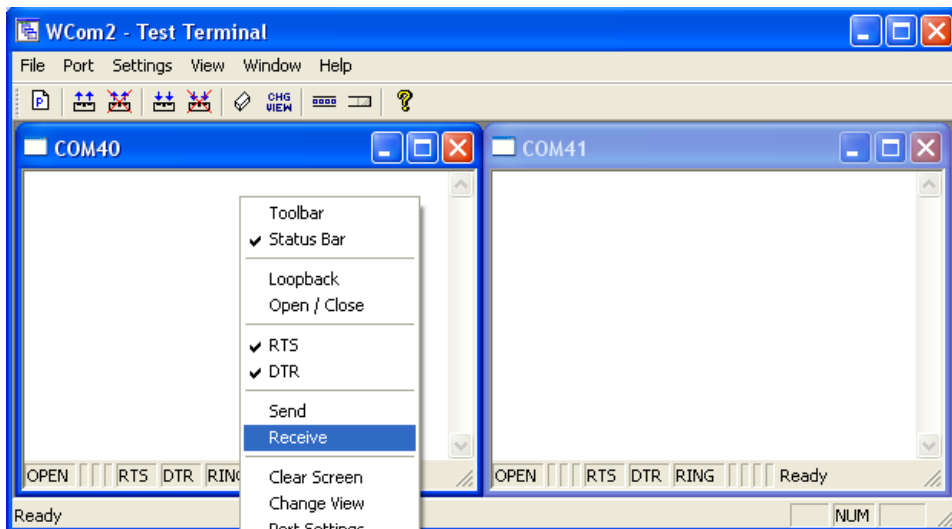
WCom2 - Test Terminal

File Port Settings View Window Help

CHG VIEW

COM40

COM41

Toolbar
✔ Status Bar

Loopback
Open / Close

✔ RTS
✔ DTR

Send
Receive

Clear Screen
Change View
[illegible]

OPEN RTS DTR RING

OPEN RTS DTR RING Ready

Ready

NUM